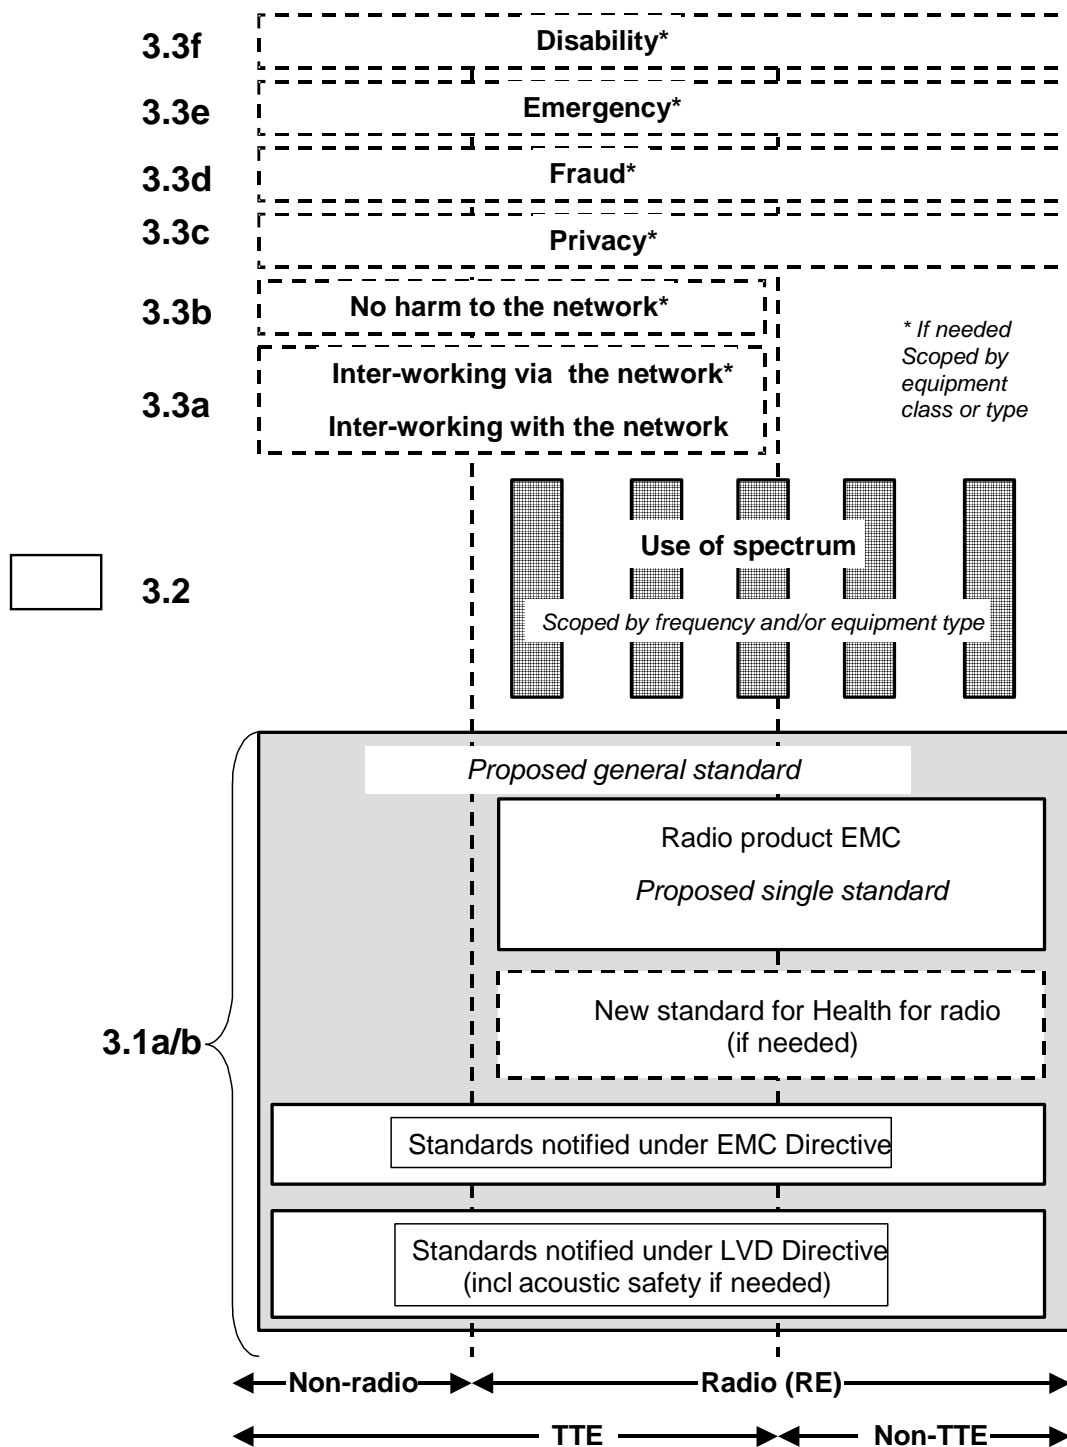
3.3f Disability*

3.3e Emergency*

3.3d Fraud*

3.3c Privacy*

3.3b No harm to the network*

3.3a Inter-working via the network*
Inter-working with the network

* If needed
Scoped by equipment class or type

3.2

Use of spectrum
Scoped by frequency and/or equipment type

3.1a/b

Proposed general standard

Radio product EMC
Proposed single standard

New standard for Health for radio
(if needed)

Standards notified under EMC Directive

Standards notified under LVD Directive
(incl acoustic safety if needed)

Non-radio

Radio (RE)

TTE

Non-TTE